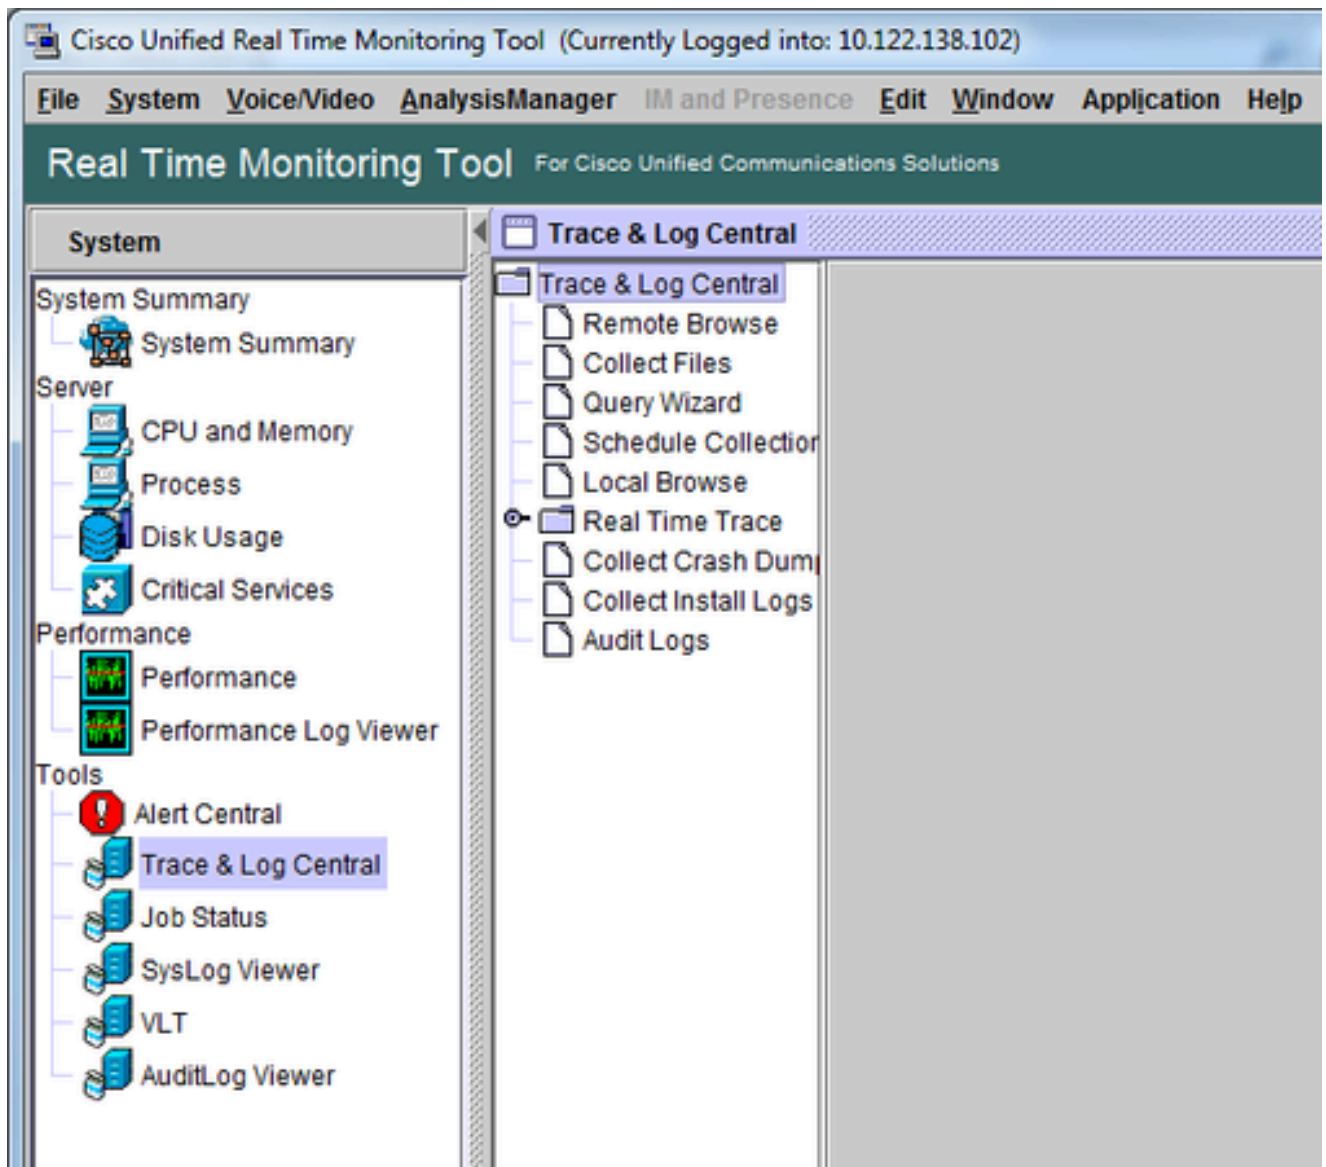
Cisco Unified Real Time Monitoring Tool (Currently Logged into: 10.122.138.102)

File System Voice/Video AnalysisManager IM and Presence Edit Window Application Help

Real Time Monitoring Tool For Cisco Unified Communications Solutions

System

System Summary
System Summary
Server
CPU and Memory
Process
Disk Usage
Critical Services
Performance
Performance
Performance Log Viewer
Tools
Alert Central
Trace & Log Central
Job Status
SysLog Viewer
VLT
AuditLog Viewer

Trace & Log Central

Trace & Log Central
Remote Browse
Collect Files
Query Wizard
Schedule Collectior
Local Browse
Real Time Trace
Collect Crash Dum
Collect Install Logs
Audit Logs